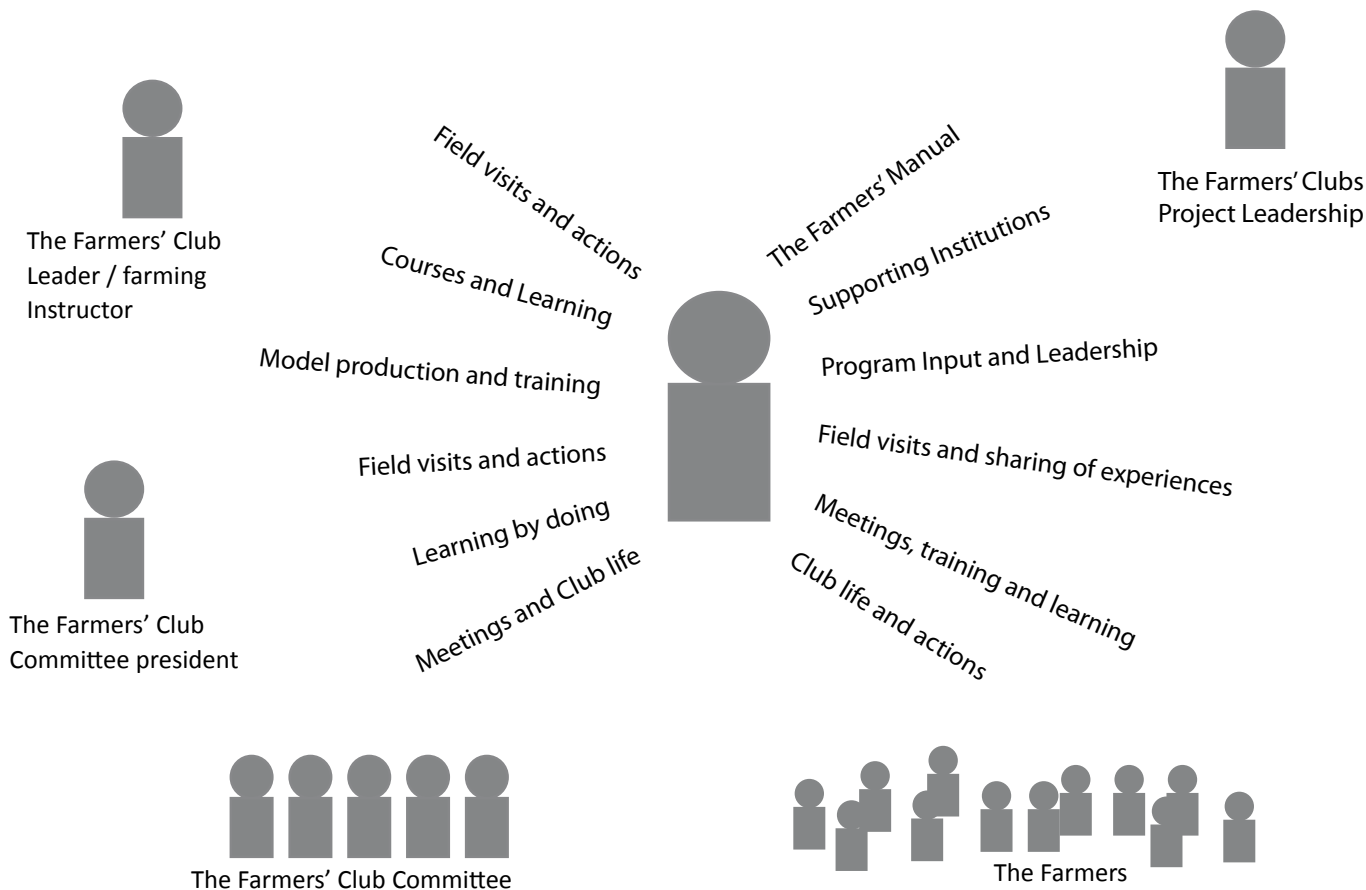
The Farmers' Club Leader / farming Instructor

Field visits and actions

Courses and Learning

Model production and training

Field visits and actions

Learning by doing

Meetings and Club life

The Farmers' Club Committee president

The Farmers' Manual

Supporting Institutions

Program Input and Leadership

Field visits and sharing of experiences

Meetings, training and learning

Club life and actions

The Farmers' Clubs Project Leadership

The Farmers' Club Committee

The Farmers